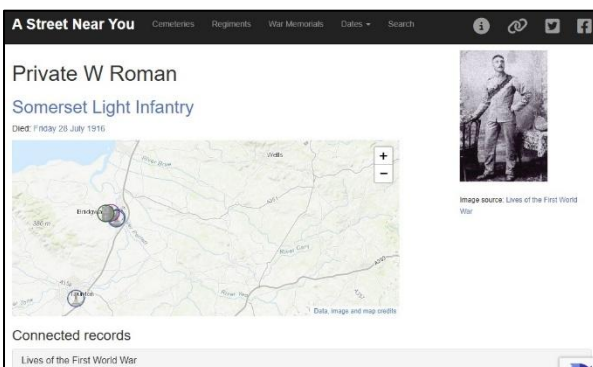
A Street Near You Cemeteries Regiments War Memorials Dates Search

Private W Roman

Somerset Light Infantry

Died: Friday 28 July 1916

River Brue
Wells
Bridgwater
River Parrett
River Cary
Taunton
River Tone
+
−
Data, image and map credits

Image source: Lives of the First World War

Connected records

Lives of the First World War